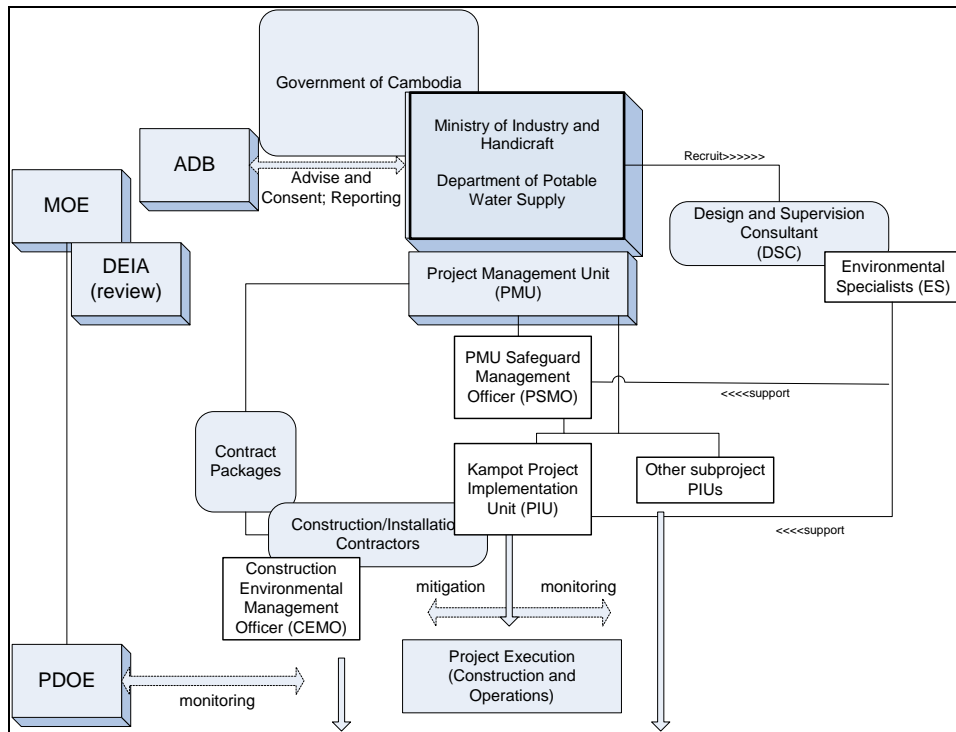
Government of Cambodia

ADB

Advise and Consent; Reporting

Ministry of Industry and Handicraft

Department of Potable Water Supply

Recruit>>>>>>

MOE

DEIA (review)

Design and Supervision Consultant (DSC)

Environmental Specialists (ES)

Project Management Unit (PMU)

PMU Safeguard Management Officer (PSMO)

<<<<support

Contract Packages

Kampot Project Implementation Unit (PIU)

Other subproject PIUs

Construction/Installation Contractors

<<<<support

Construction Environmental Management Officer (CEMO)

mitigation

monitoring

PDOE

monitoring

Project Execution (Construction and Operations)